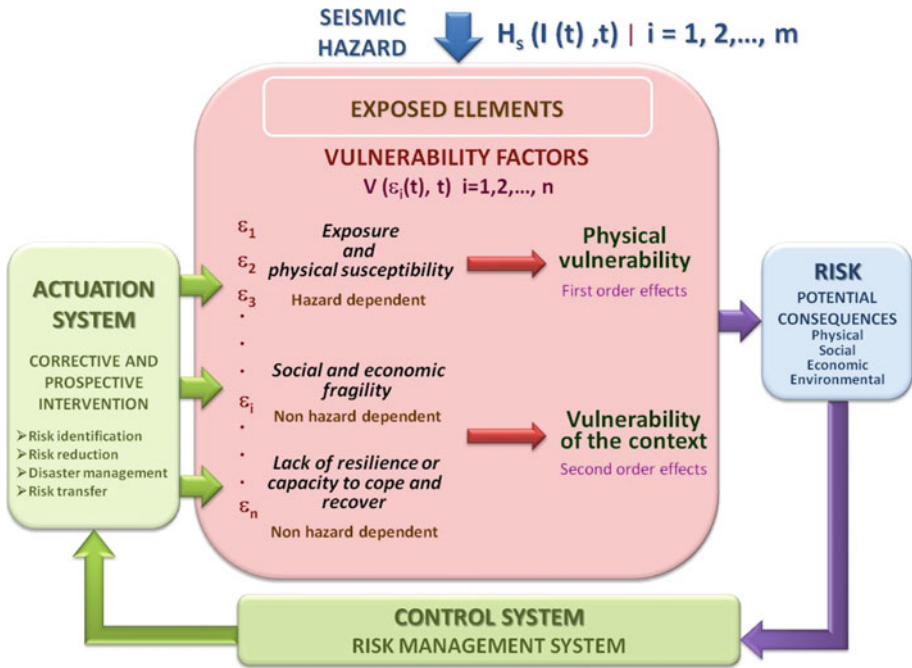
SEISMIC HAZARD

$H_s (I(t), t) \mid i = 1, 2, \ldots, m$

EXPOSED ELEMENTS

VULNERABILITY FACTORS

$V(\varepsilon_i(t), t) \quad i=1,2,\ldots, n$

$\varepsilon_1$
$\varepsilon_2$
$\varepsilon_3$
·
·
·
$\varepsilon_i$
·
·
·
$\varepsilon_n$

Exposure and physical susceptibility
Hazard dependent

Social and economic fragility
Non hazard dependent

Lack of resilience or capacity to cope and recover
Non hazard dependent

Physical vulnerability
First order effects

Vulnerability of the context
Second order effects

ACTUATION SYSTEM

CORRECTIVE AND PROSPECTIVE INTERVENTION

➢Risk identification
➢Risk reduction
➢Disaster management
➢Risk transfer

RISK

POTENTIAL CONSEQUENCES
Physical
Social
Economic
Environmental

CONTROL SYSTEM
RISK MANAGEMENT SYSTEM